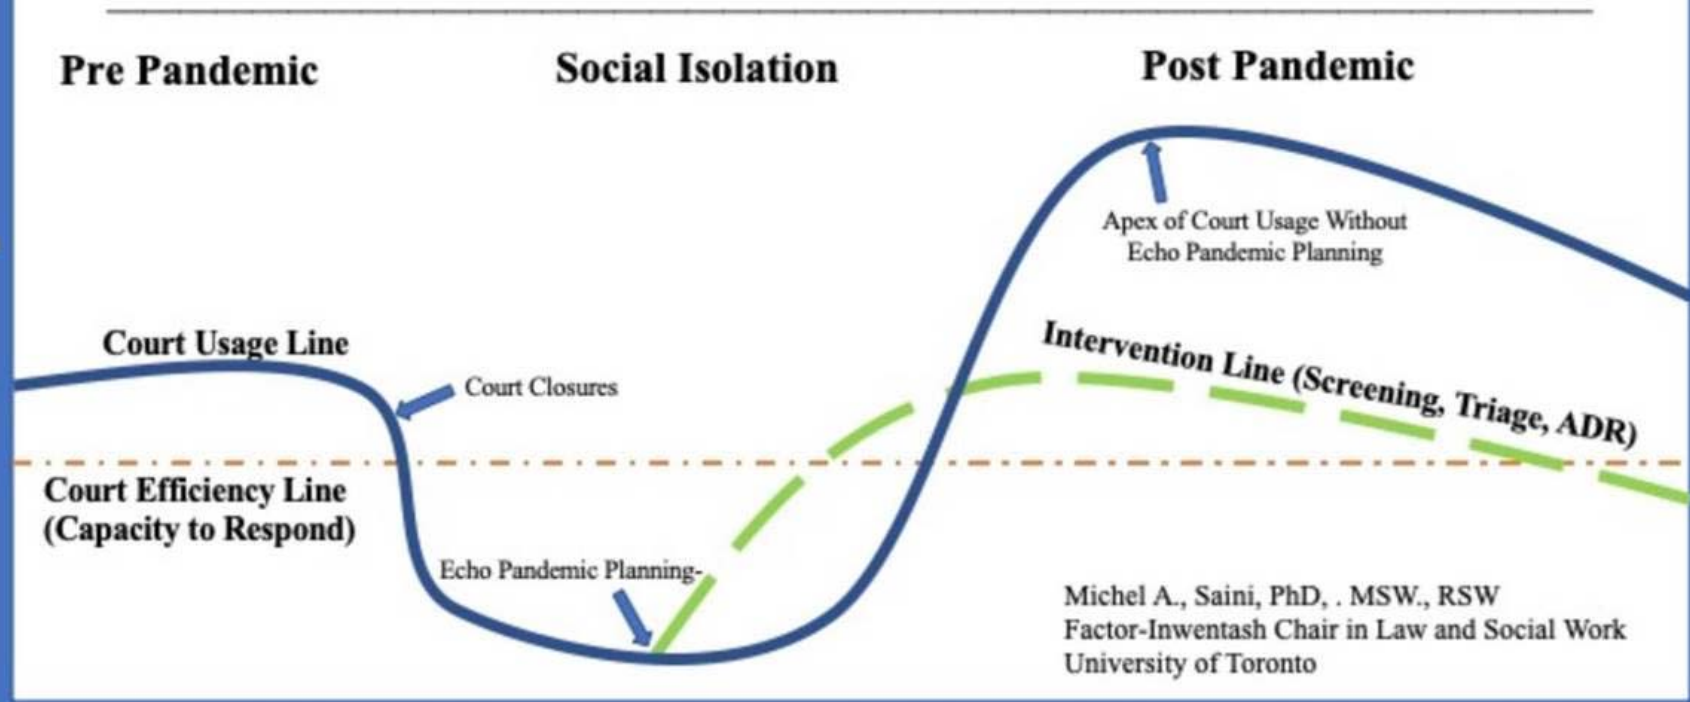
Pre Pandemic

Social Isolation

Post Pandemic

Apex of Court Usage Without Echo Pandemic Planning

Court Usage Line

Court Closures

Intervention Line (Screening, Triage, ADR)

Court Efficiency Line (Capacity to Respond)

Echo Pandemic Planning-

Michel A., Saini, PhD, . MSW., RSW
Factor-Inwentash Chair in Law and Social Work
University of Toronto